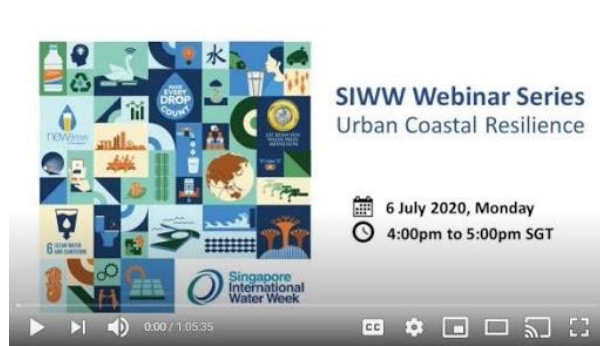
水

MAKE EVERY DROP COUNT

NEWater

LEE KUAN YEW WATER PRIZE LAUREATE

6 CLEAN WATER AND SANITATION

Singapore International Water Week

SIWW Webinar Series
Urban Coastal Resilience

6 July 2020, Monday
4:00pm to 5:00pm SGT

0:00 / 1:05:35

CC